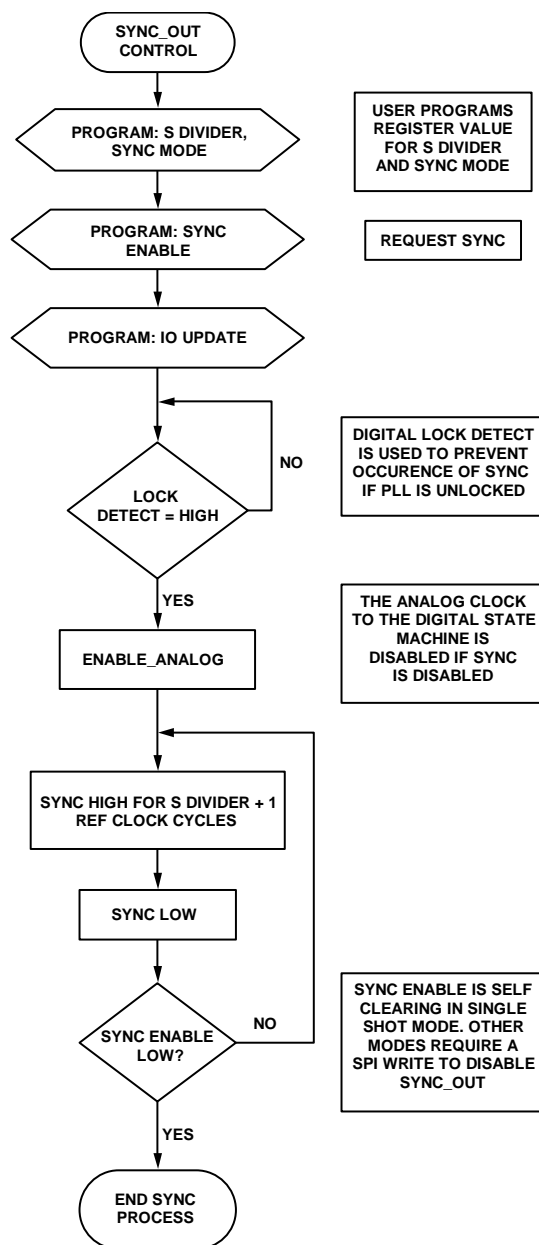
SYNC_OUT CONTROL

PROGRAM: S DIVIDER, SYNC MODE

USER PROGRAMS REGISTER VALUE FOR S DIVIDER AND SYNC MODE

PROGRAM: SYNC ENABLE

REQUEST SYNC

PROGRAM: IO UPDATE

DIGITAL LOCK DETECT IS USED TO PREVENT OCCURENCE OF SYNC IF PLL IS UNLOCKED

NO

LOCK DETECT = HIGH

YES

THE ANALOG CLOCK TO THE DIGITAL STATE MACHINE IS DISABLED IF SYNC IS DISABLED

ENABLE_ANALOG

SYNC HIGH FOR S DIVIDER + 1 REF CLOCK CYCLES

SYNC LOW

SYNC ENABLE IS SELF CLEARING IN SINGLE SHOT MODE. OTHER MODES REQUIRE A SPI WRITE TO DISABLE SYNC_OUT

NO

SYNC ENABLE LOW?

YES

END SYNC PROCESS